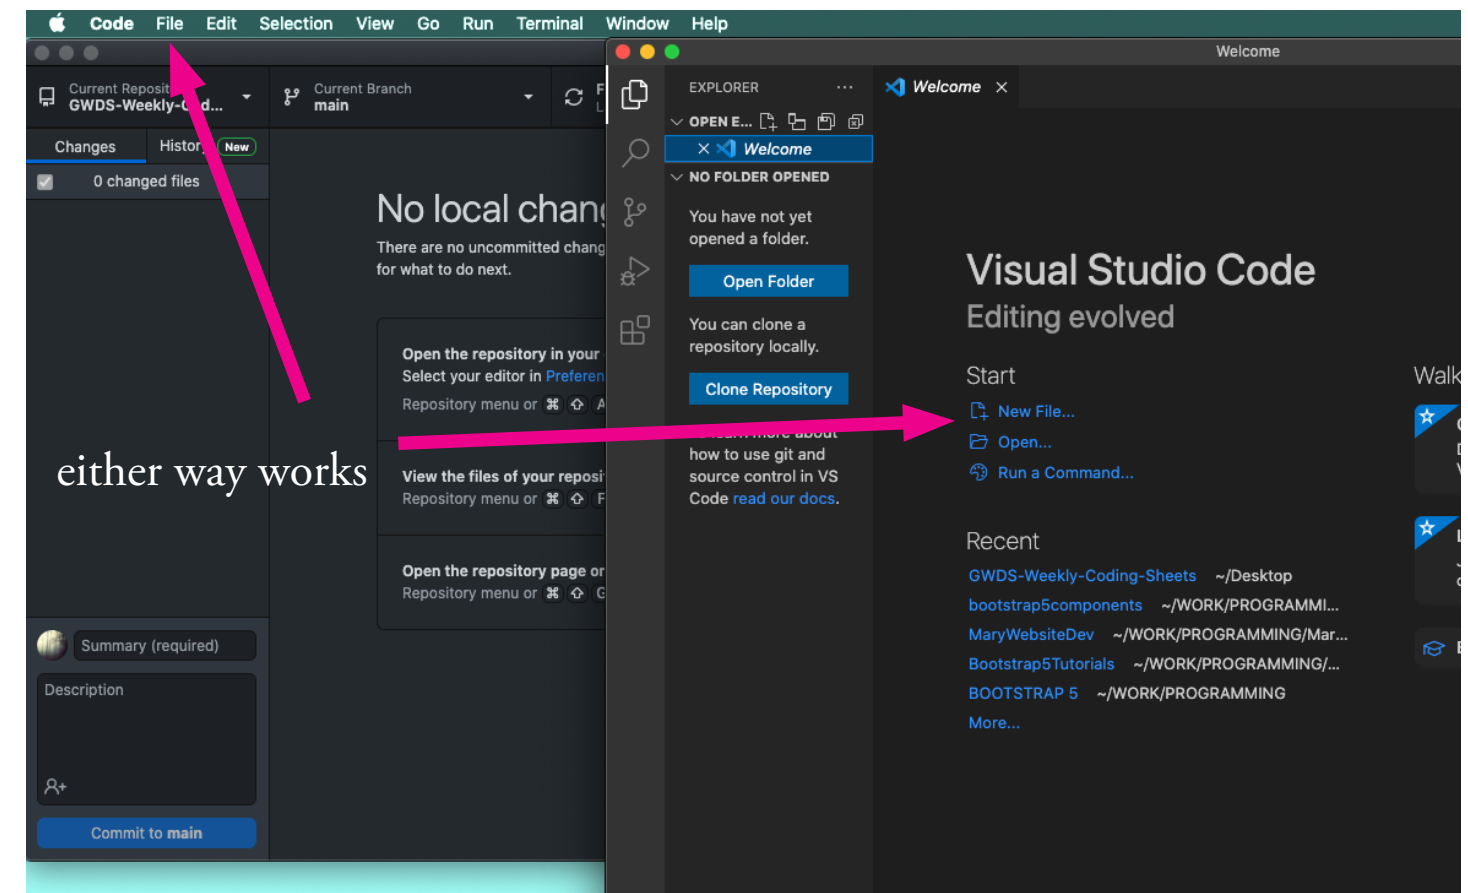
Code File Edit Selection View Go Run Terminal Window Help

Current Reposit
GWDS-Weekly-C d...

Current Branch
main

Changes
History New

0 changed files

No local chan

There are no uncommitted chang for what to do next.

Open the repository in your
Select your editor in Preferen
Repository menu or ⌘ ⇧ A

View the files of your reposi
Repository menu or ⌘ ⇧ F

Open the repository page or
Repository menu or ⌘ ⇧ G

either way works

Summary (required)
Description

Commit to main

Welcome

EXPLORER ...
OPEN E...
Welcome
NO FOLDER OPENED
You have not yet opened a folder.
Open Folder
You can clone a repository locally.
Clone Repository
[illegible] how to use git and source control in VS Code read our docs.

Welcome

Visual Studio Code
Editing evolved

Start
New File...
Open...
Run a Command...

Recent
GWDS-Weekly-Coding-Sheets ~/Desktop
bootstrap5components ~/WORK/PROGRAMMI...
MaryWebsiteDev ~/WORK/PROGRAMMING/Mar...
Bootstrap5Tutorials ~/WORK/PROGRAMMING/...
BOOTSTRAP 5 ~/WORK/PROGRAMMING
More...

Walk